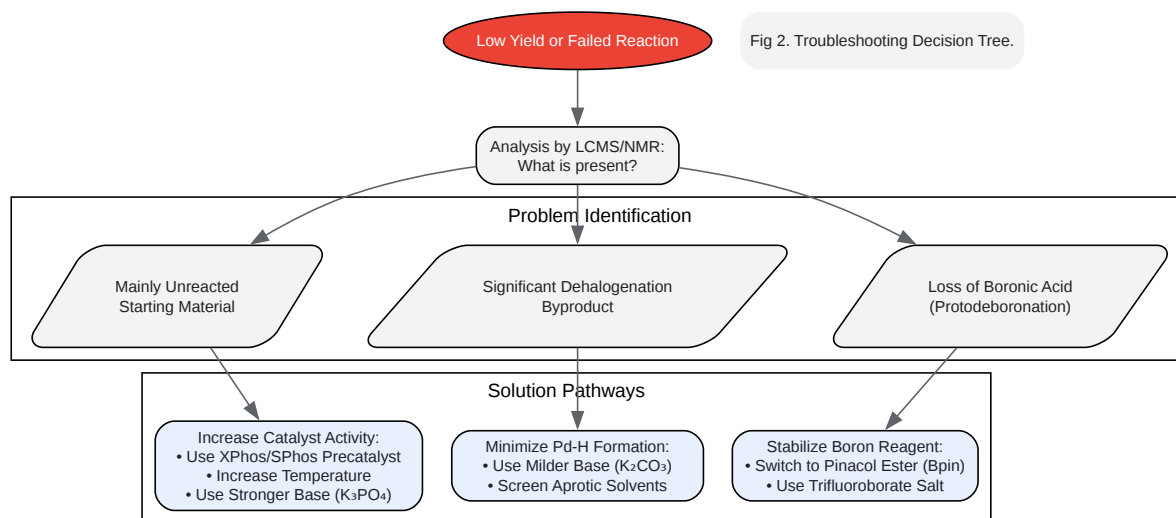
Low Yield or Failed Reaction

Fig 2. Troubleshooting Decision Tree.

Analysis by LCMS/NMR: What is present?

Problem Identification

Mainly Unreacted Starting Material

Significant Dehalogenation Byproduct

Loss of Boronic Acid (Protodeboronation)

Solution Pathways

Increase Catalyst Activity:
• Use XPhos/SPhos Precatalyst
• Increase Temperature
• Use Stronger Base ($K_3PO_4$)

Minimize Pd-H Formation:
• Use Milder Base ($K_2CO_3$)
• Screen Aprotic Solvents

Stabilize Boron Reagent:
• Switch to Pinacol Ester (Bpin)
• Use Trifluoroborate Salt